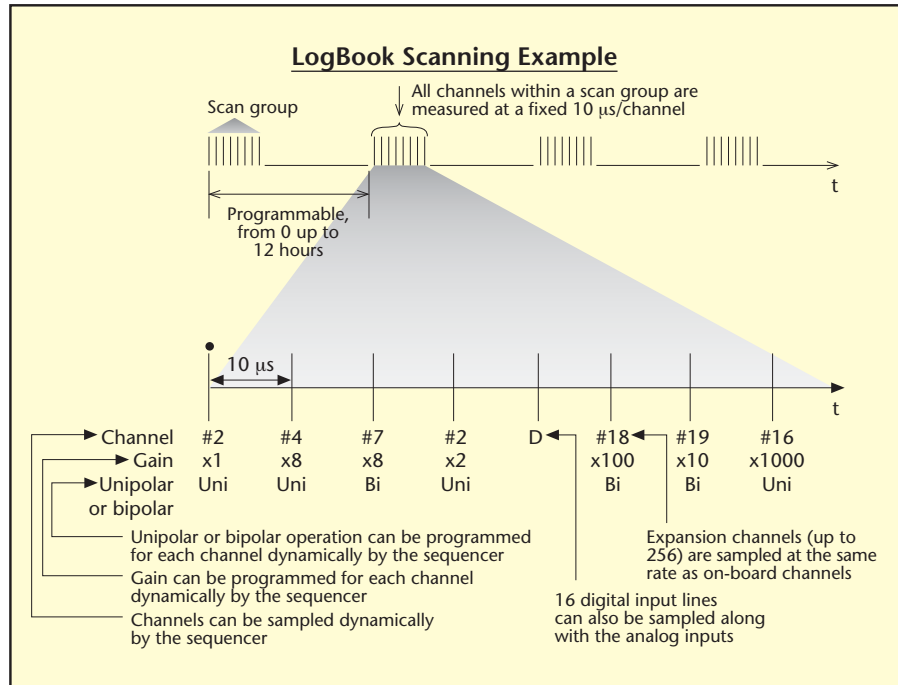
LogBook Scanning Example

Scan group

All channels within a scan group are measured at a fixed 10 μs/channel

t

Programmable, from 0 up to 12 hours

10 μs

t

| | | | | | | | | |
|---|---|---|---|---|---|---|---|---|
| Channel | #2 | #4 | #7 | #2 | D | #18 | #19 | #16 |
| Gain | x1 | x8 | x8 | x2 | | x100 | x10 | x1000 |
| Unipolar or bipolar | Uni | Uni | Bi | Uni | | Bi | Bi | Uni |

Unipolar or bipolar operation can be programmed for each channel dynamically by the sequencer

Gain can be programmed for each channel dynamically by the sequencer

Channels can be sampled dynamically by the sequencer

Expansion channels (up to 256) are sampled at the same rate as on-board channels

16 digital input lines can also be sampled along with the analog inputs